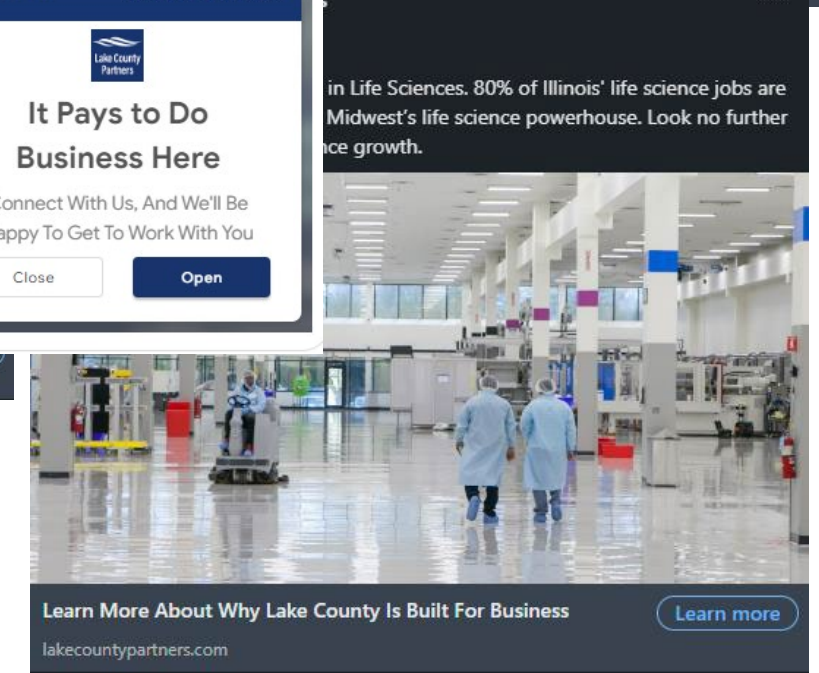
Lake County Partners

It Pays to Do Business Here

onnect With Us, And We'll Be appy To Get To Work With You

Close

Open

in Life Sciences. 80% of Illinois' life science jobs are Midwest's life science powerhouse. Look no further nce growth.

Learn More About Why Lake County Is Built For Business

lakecountypartners.com

Learn more